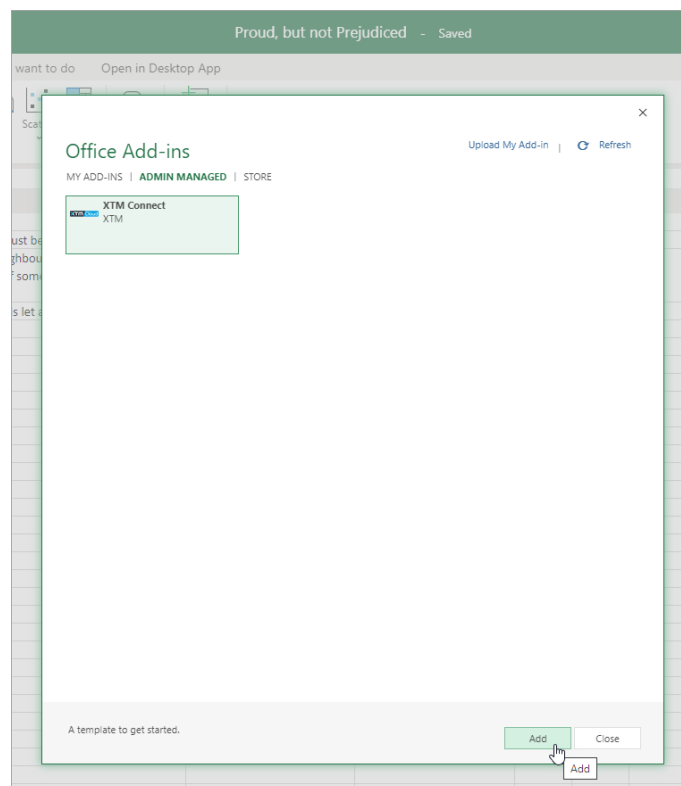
Proud, but not Prejudiced - Saved

want to do Open in Desktop App

Scat

ust be
ghbou
f some

s let a

×

Office Add-ins

Upload My Add-in | Refresh

MY ADD-INS | ADMIN MANAGED | STORE

XTM Cloud

XTM Connect
XTM

A template to get started.

Add

Close

Add